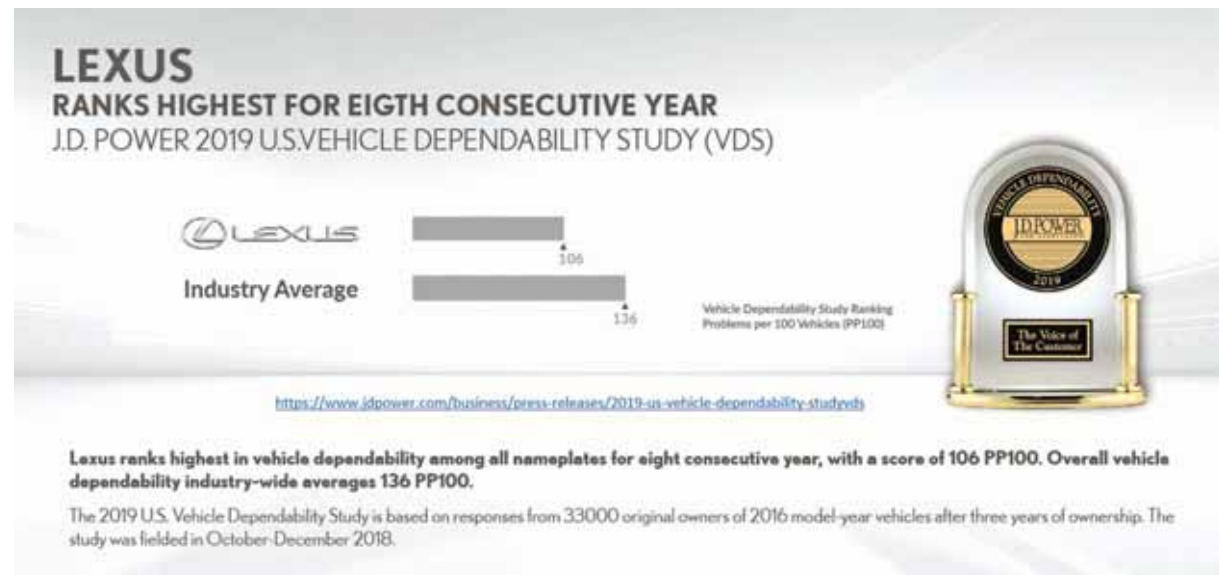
LEXUS
RANKS HIGHEST FOR EIGTH CONSECUTIVE YEAR
J.D. POWER 2019 U.S.VEHICLE DEPENDABILITY STUDY (VDS)

LEXUS
106

Industry Average
136

Vehicle Dependability Study Ranking
Problems per 100 Vehicles (PP100)

VEHICLE DEPENDABILITY
J.D. POWER
2019
The Voice of The Customer

https://www.jdpower.com/business/press-releases/2019-us-vehicle-dependability-studyvds

Lexus ranks highest in vehicle dependability among all nameplates for eight consecutive year, with a score of 106 PP100. Overall vehicle dependability industry-wide averages 136 PP100.

The 2019 U.S. Vehicle Dependability Study is based on responses from 33000 original owners of 2016 model-year vehicles after three years of ownership. The study was fielded in October-December 2018.